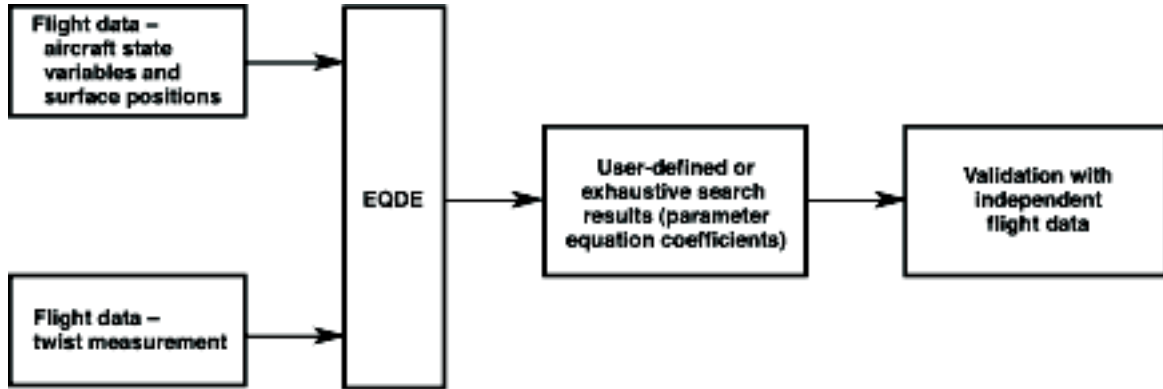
Flight data – aircraft state variables and surface positions

Flight data – twist measurement

EQDE

User-defined or exhaustive search results (parameter equation coefficients)

Validation with independent flight data